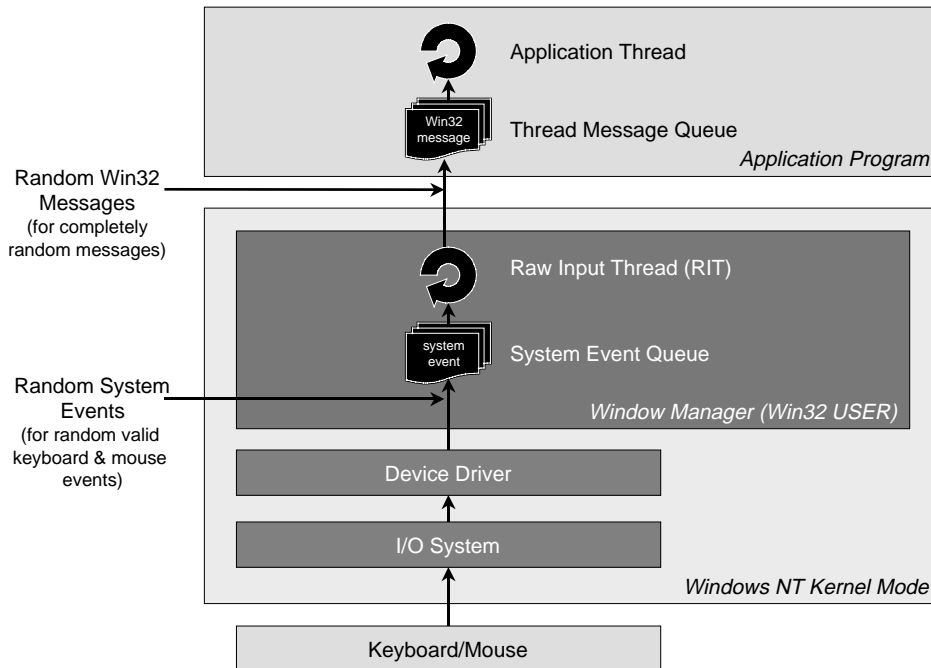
Application Thread

Win32 message

Thread Message Queue

Application Program

Random Win32 Messages (for completely random messages)

Raw Input Thread (RIT)

system event

System Event Queue

Random System Events (for random valid keyboard & mouse events)

Window Manager (Win32 USER)

Device Driver

I/O System

Windows NT Kernel Mode

Keyboard/Mouse